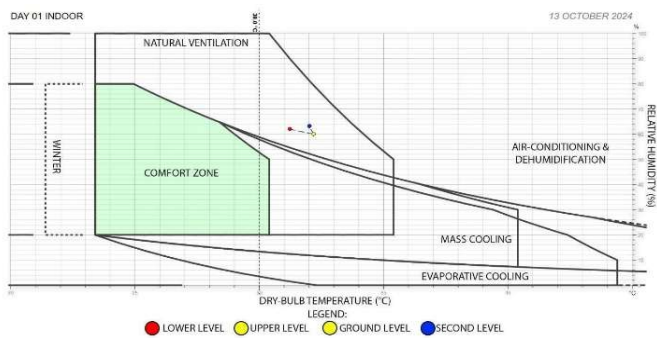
DAY 01 INDOOR

13 OCTOBER 2024

NATURAL VENTILATION

WINTER

COMFORT ZONE

RELATIVE HUMIDITY (%)

AIR-CONDITIONING & DEHUMIDIFICATION

MASS COOLING

EVAPORATIVE COOLING

DRY-BULB TEMPERATURE (°C)

LEGEND:

LOWER LEVEL
UPPER LEVEL
GROUND LEVEL
SECOND LEVEL